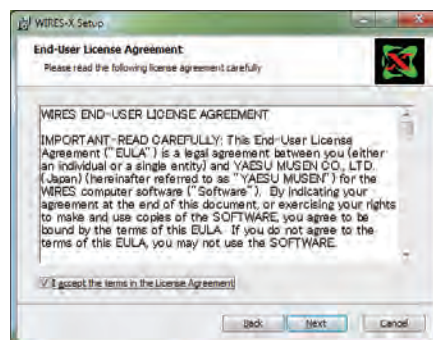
WIRES-X Setup

End-User License Agreement

Please read the following license agreement carefully

WIRES END-USER LICENSE AGREEMENT

IMPORTANT-READ CAREFULLY: This End-User License Agreement ("EULA") is a legal agreement between you (either an individual or a single entity) and YAESU MUSEN CO., LTD. (Japan) (hereinafter referred to as "YAESU MUSEN") for the WIRES computer software ("Software"). By indicating your agreement at the end of this document, or exercising your rights to make and use copies of the SOFTWARE, you agree to be bound by the terms of this EULA. If you do not agree to the terms of this EULA, you may not use the SOFTWARE.

I accept the terms in the License Agreement

Back Next Cancel